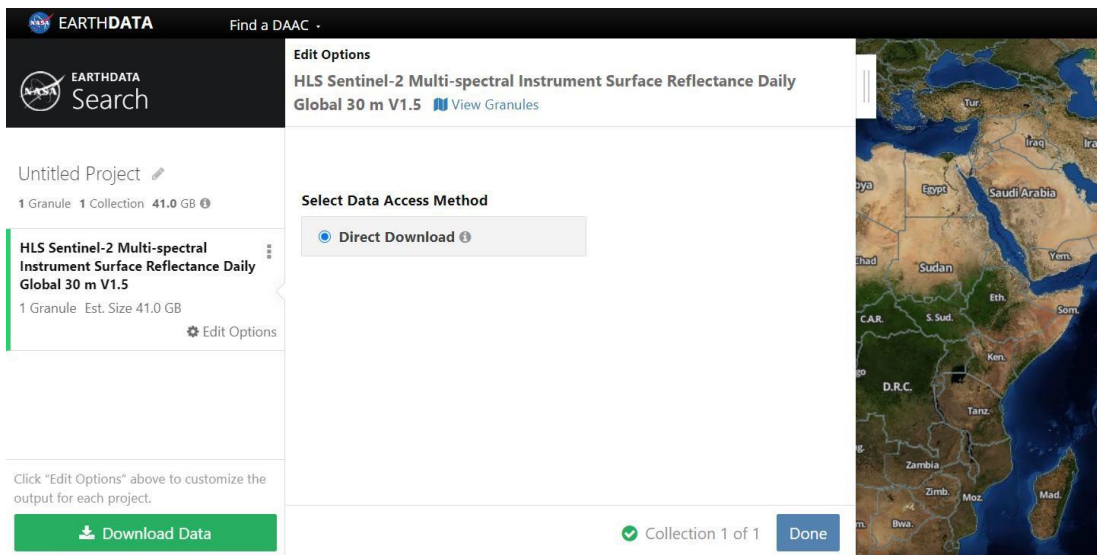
NASA EARTHDATA Find a DAAC ·

EARTHDATA Search

Untitled Project

1 Granule 1 Collection 41.0 GB

HLS Sentinel-2 Multi-spectral Instrument Surface Reflectance Daily Global 30 m V1.5

1 Granule Est. Size 41.0 GB

Edit Options

Click "Edit Options" above to customize the output for each project.

Download Data

Edit Options

HLS Sentinel-2 Multi-spectral Instrument Surface Reflectance Daily Global 30 m V1.5 View Granules

Select Data Access Method

Direct Download

Collection 1 of 1 Done

Tur. Iraq Ira bya Egypt Saudi Arabia Chad Sudan Yem. Eth. C.A.R. S. Sud. Som. Ken. D.R.C. Tanz. Zambia Zimb. Moz. Mad. Bwa.